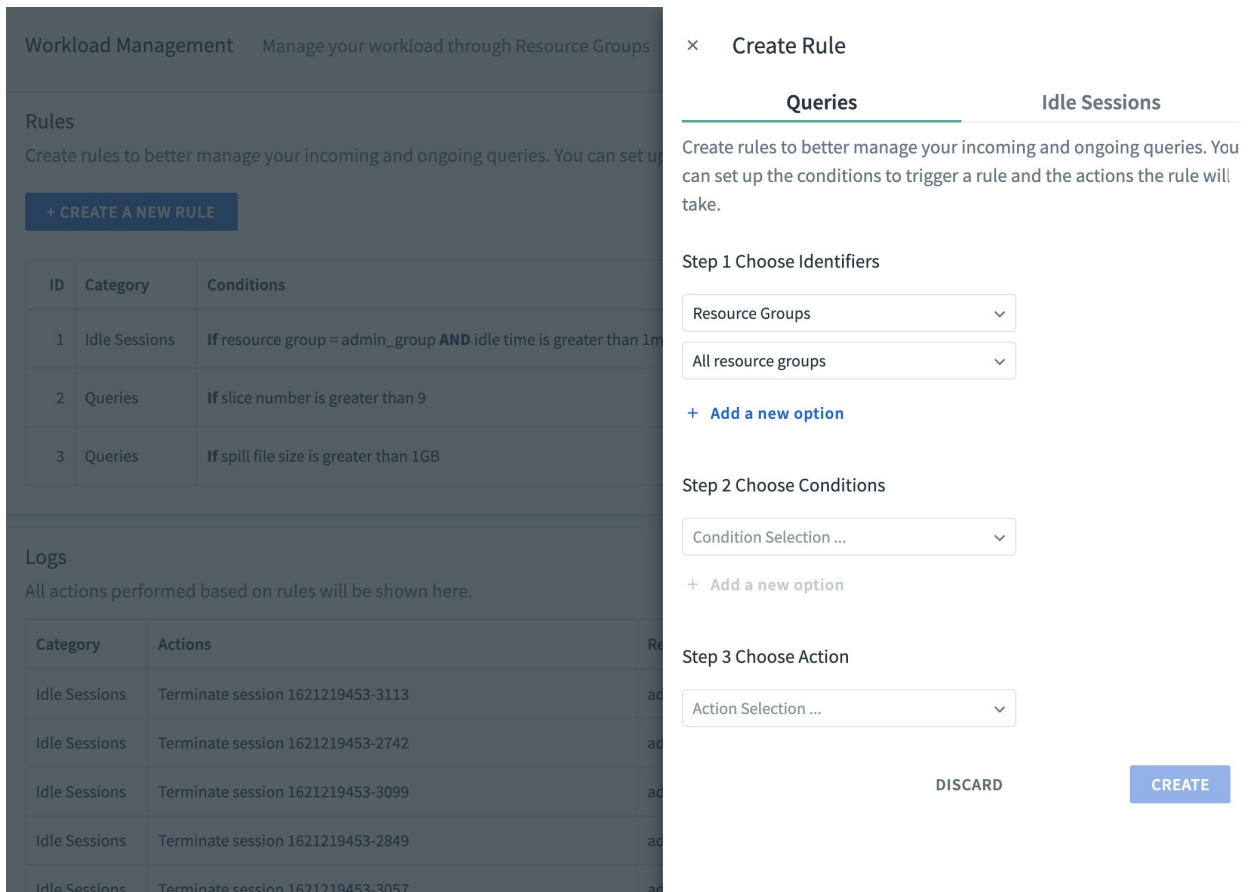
Workload Management Manage your workload through Resource Groups

Rules
Create rules to better manage your incoming and ongoing queries. You can set u

+ CREATE A NEW RULE

| ID | Category | Conditions |
|---|---|---|
| 1 | Idle Sessions | **If** resource group = admin_group **AND** idle time is greater than 1m |
| 2 | Queries | **If** slice number is greater than 9 |
| 3 | Queries | **If** spill file size is greater than 1GB |

Logs
All actions performed based on rules will be shown here.

| Category | Actions | Re |
|---|---|---|
| Idle Sessions | Terminate session 1621219453-3113 | ad |
| Idle Sessions | Terminate session 1621219453-2742 | ad |
| Idle Sessions | Terminate session 1621219453-3099 | ad |
| Idle Sessions | Terminate session 1621219453-2849 | ad |
| Idle Sessions | Terminate session 1621219453-3057 | ad |

× Create Rule

Queries Idle Sessions

Create rules to better manage your incoming and ongoing queries. You can set up the conditions to trigger a rule and the actions the rule will take.

Step 1 Choose Identifiers

Resource Groups

All resource groups

+ Add a new option

Step 2 Choose Conditions

Condition Selection ...

+ Add a new option

Step 3 Choose Action

Action Selection ...

DISCARD CREATE